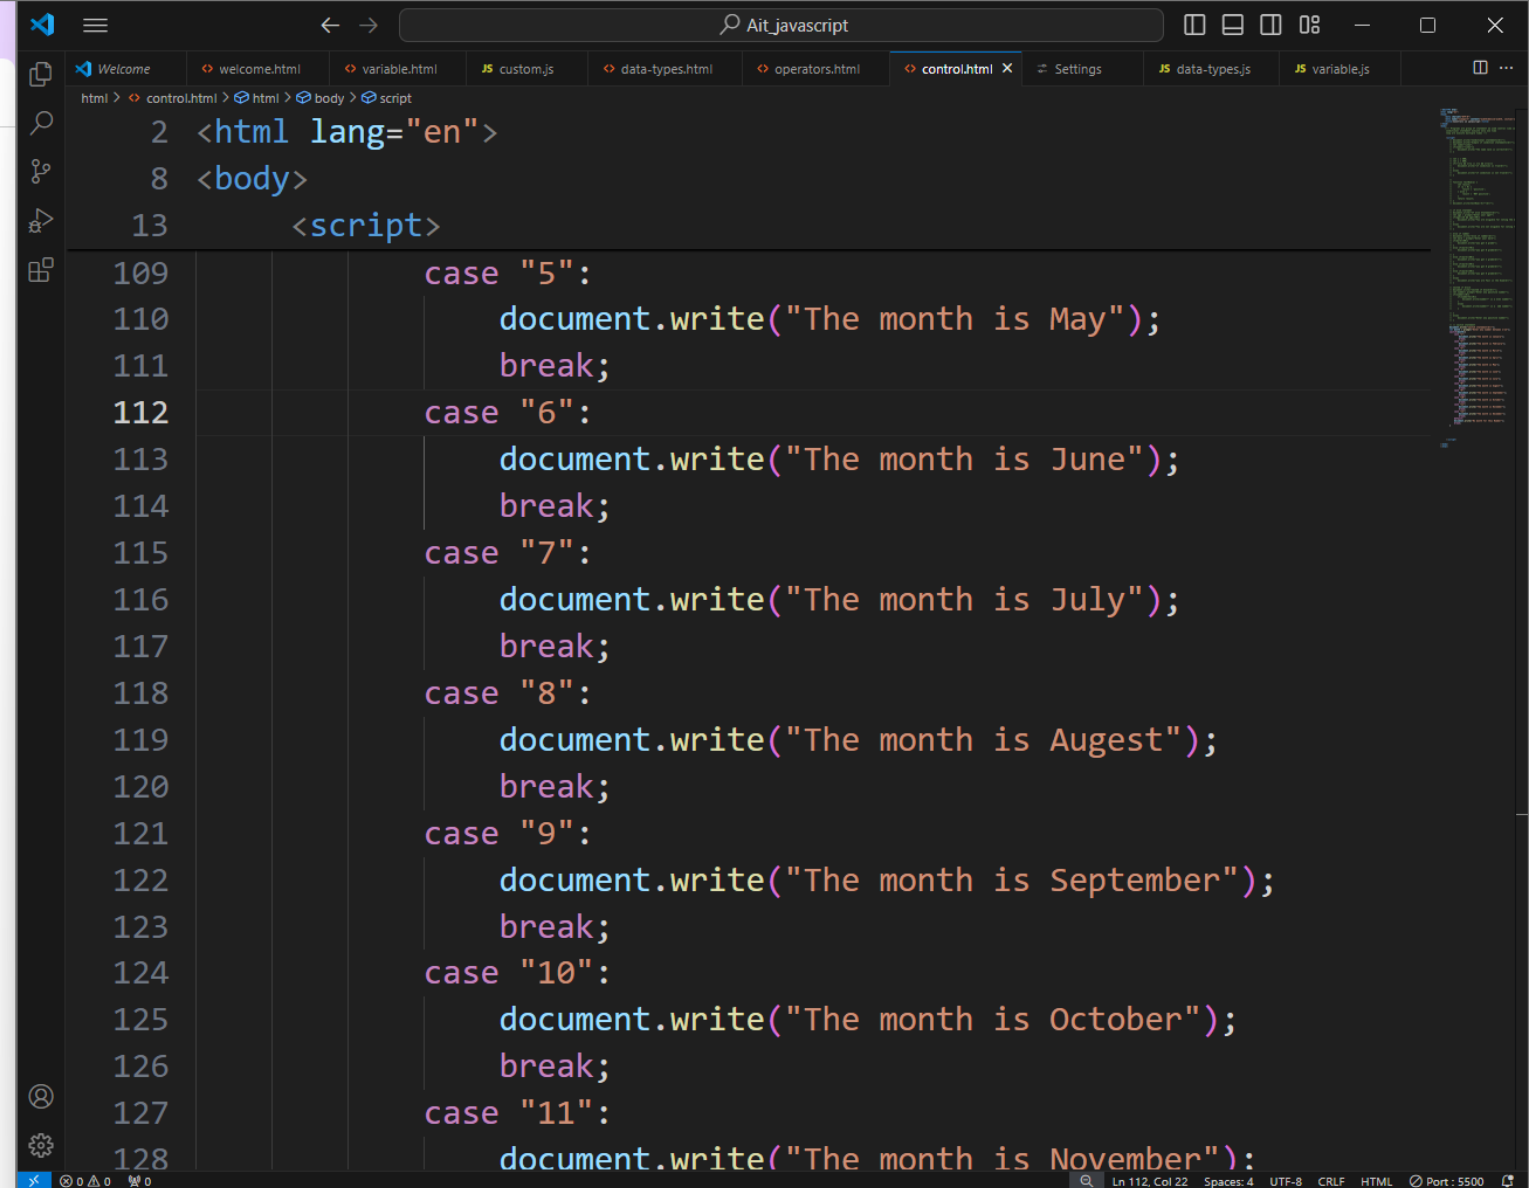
Ait_javascript

Welcome | welcome.html | variable.html | custom.js | data-types.html | operators.html | control.html × | Settings | data-types.js | variable.js

html > control.html > html > body > script

2 <html lang="en">
8 <body>
13 <script>
109 case "5":
110 document.write("The month is May");
111 break;
112 case "6":
113 document.write("The month is June");
114 break;
115 case "7":
116 document.write("The month is July");
117 break;
118 case "8":
119 document.write("The month is Augest");
120 break;
121 case "9":
122 document.write("The month is September");
123 break;
124 case "10":
125 document.write("The month is October");
126 break;
127 case "11":
128 document.write("The month is November");

⊗ 0 ⚠ 0 0 Ln 112, Col 22 Spaces: 4 UTF-8 CRLF HTML Port : 5500